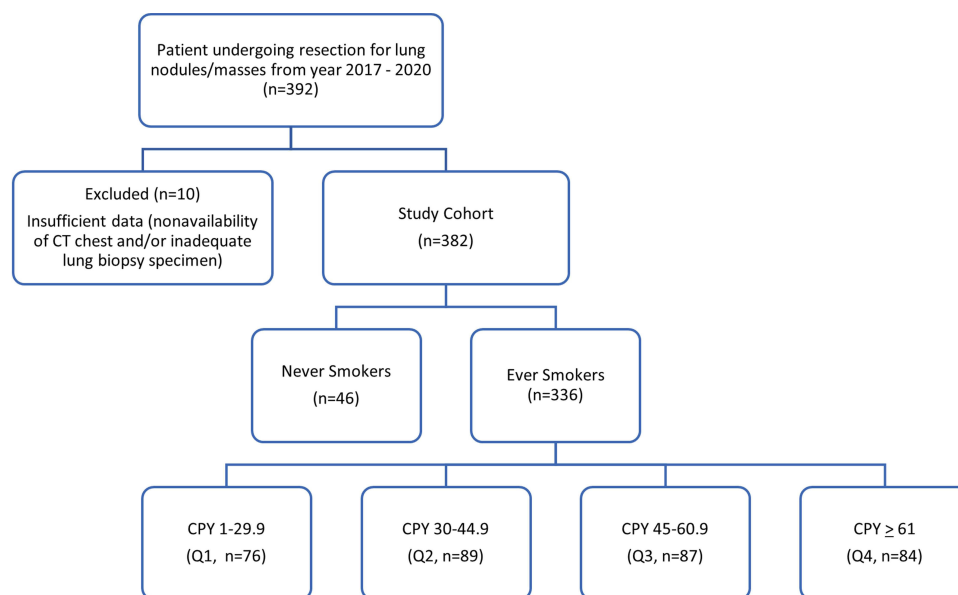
Patient undergoing resection for lung nodules/masses from year 2017 - 2020 (n=392)

Excluded (n=10)
Insufficient data (nonavailability of CT chest and/or inadequate lung biopsy specimen)

Study Cohort
(n=382)

Never Smokers
(n=46)

Ever Smokers
(n=336)

CPY 1-29.9
(Q1, n=76)

CPY 30-44.9
(Q2, n=89)

CPY 45-60.9
(Q3, n=87)

CPY $\geq$ 61
(Q4, n=84)